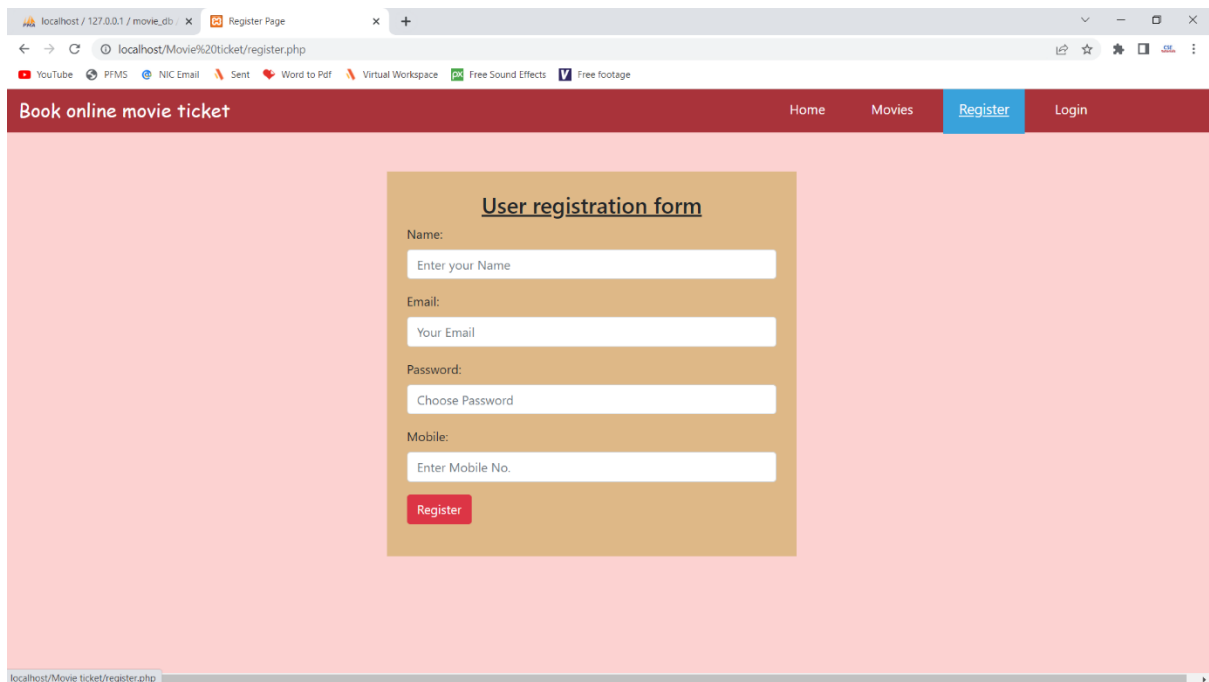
localhost / 127.0.0.1 / movie_db
Register Page
localhost/Movie%20ticket/register.php
YouTube PFMS NIC Email Sent Word to Pdf Virtual Workspace Free Sound Effects Free footage

Book online movie ticket
Home Movies Register Login

User registration form
Name:
Enter your Name
Email:
Your Email
Password:
Choose Password
Mobile:
Enter Mobile No.
Register

localhost/Movie ticket/register.php